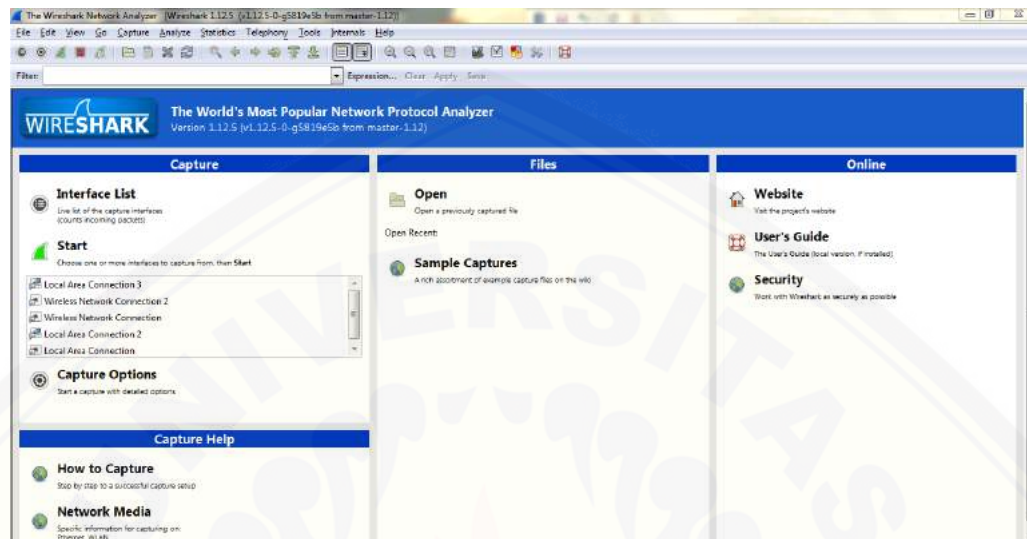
The Wireshark Network Analyzer [Wireshark 1.12.5 (v1.12.5-0-g5819e5b from master-1.12)]

File Edit View Go Capture Analyze Statistics Telephony Tools Internals Help

Filter: Expression... Clear Apply Save

WIRESHARK
The World's Most Popular Network Protocol Analyzer
Version 1.12.5 (v1.12.5-0-g5819e5b from master-1.12)

Capture

Interface List
Live list of the capture interfaces (counts incoming packets)

Start
Choose one or more interfaces to capture from, then Start

Local Area Connection 3
Wireless Network Connection 2
Wireless Network Connection
Local Area Connection 2
Local Area Connection

Capture Options
Start a capture with detailed options

Capture Help

How to Capture
Step by step to a successful capture setup

Network Media
Specific information for capturing on: Ethernet, WLAN, ...

Files

Open
Open a previously captured file

Open Recent:

Sample Captures
A rich assortment of example capture files on the wiki

Online

Website
Visit the project's website

User's Guide
The User's Guide (local version, if installed)

Security
Work with Wireshark as securely as possible